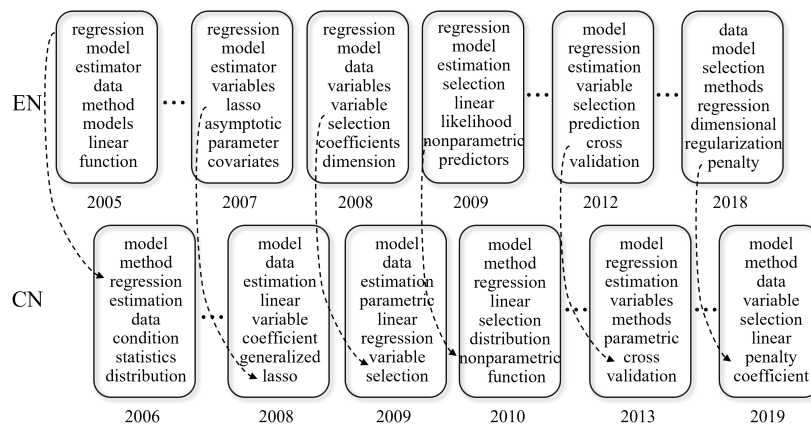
EN

regression
model
estimator
data
method
models
linear
function

2005

regression
model
estimator
variables
lasso
asymptotic
parameter
covariates

2007

regression
model
data
variables
variable
selection
coefficients
dimension

2008

regression
model
estimation
selection
linear
likelihood
nonparametric
predictors

2009

model
regression
estimation
variable
selection
prediction
cross
validation

2012

data
model
selection
methods
regression
dimensional
regularization
penalty

2018

CN

model
method
regression
estimation
data
condition
statistics
distribution

2006

model
data
estimation
linear
variable
coefficient
generalized
lasso

2008

model
data
estimation
parametric
linear
regression
variable
selection

2009

model
method
regression
linear
selection
distribution
nonparametric
function

2010

model
regression
estimation
variables
methods
parametric
cross
validation

2013

model
method
data
variable
selection
linear
penalty
coefficient

2019